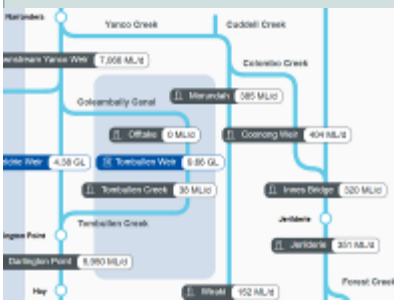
Narrandera
Yanco Creek
Gaddell Creek
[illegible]ellman Yanco Weir 7,066 ML/d
Colombo Creek
Coleambally Canal
Morundah 585 ML/d
Offtake 0 ML/d
Coonong Weir 404 ML/d
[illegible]ddie Weir 4.58 GL
Tombullen Weir 5.86 GL
Tombullen Creek 36 ML/d
Innes Bridge 520 ML/d
Jerilderie
Tombullen Creek
Darlington Point
Jerilderie 301 ML/d
Darlington Point 5,950 ML/d
Hay
Wakool 152 ML/d
Forest Creek